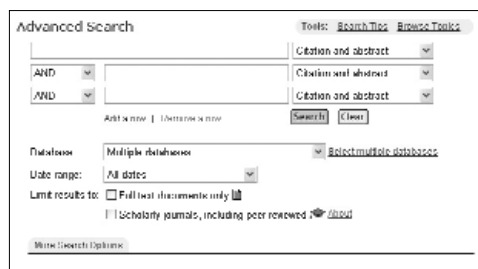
Advanced Search

Tools: Search Tips Browse Topics

Citation and abstract

AND | Citation and abstract

AND | Citation and abstract

Add a row | Remove a row

Search Clear

Database: Multiple databases | Select multiple databases

Date range: All dates

Limit results to: Full text documents only

Scholarly journals, including peer reviewed About

More Search Options